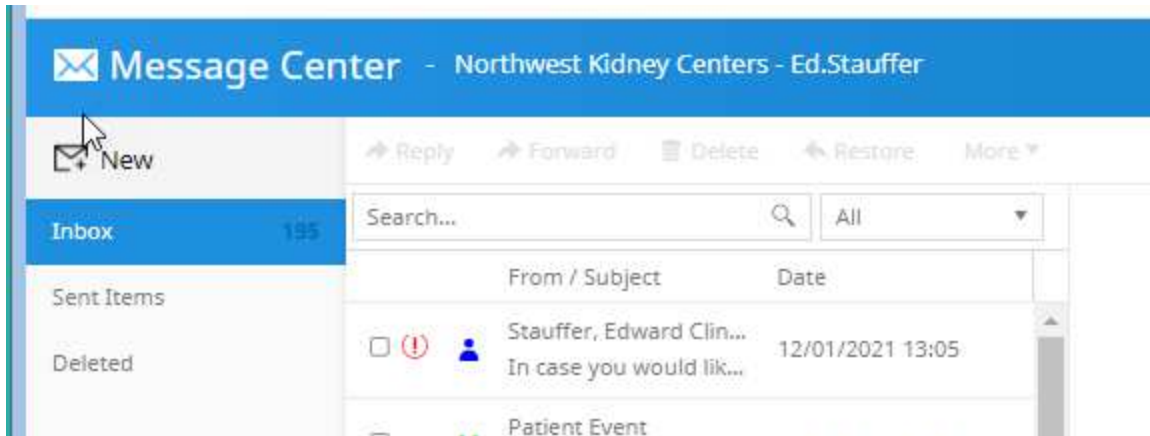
Message Center - Northwest Kidney Centers - Ed.Stauffer

New

Reply Forward Delete Restore More

Inbox 195

Sent Items

Deleted

Search...

All

From / Subject

Date

Stauffer, Edward Clin...
In case you would lik...

12/01/2021 13:05

Patient Event